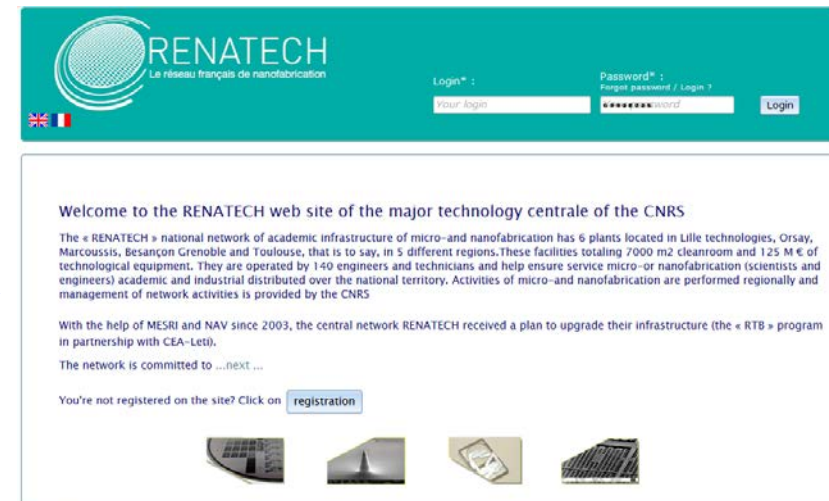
RENATECH
Le réseau français de nanofabrication

Login* :
Your login

Password* :
Forgot password / Login ?
●●●●●●●●word

Login

Welcome to the RENATECH web site of the major technology centrale of the CNRS

The « RENATECH » national network of academic infrastructure of micro-and nanofabrication has 6 plants located in Lille technologies, Orsay, Marcoussis, Besançon Grenoble and Toulouse, that is to say, in 5 different regions.These facilities totaling 7000 m2 cleanroom and 125 M € of technological equipment. They are operated by 140 engineers and technicians and help ensure service micro-or nanofabrication (scientists and engineers) academic and industrial distributed over the national territory. Activities of micro-and nanofabrication are performed regionally and management of network activities is provided by the CNRS

With the help of MESRI and NAV since 2003, the central network RENATECH received a plan to upgrade their infrastructure (the « RTB » program in partnership with CEA-Leti).

The network is committed to ...next ...

You're not registered on the site? Click on registration